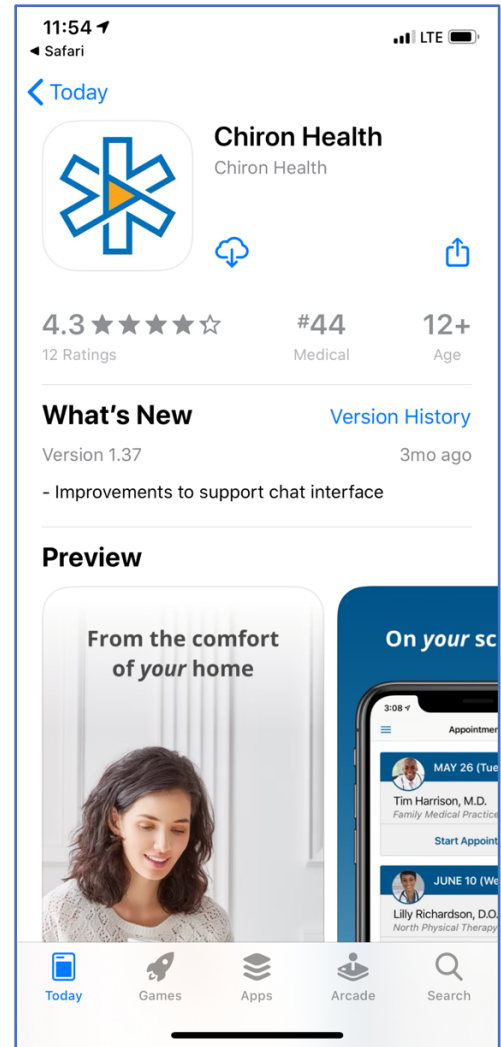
11:54
◀ Safari
LTE

Today

Chiron Health
Chiron Health

4.3 ★★★★☆
12 Ratings

#44
Medical

12+
Age

What's New
Version History

Version 1.37
3mo ago

- Improvements to support chat interface

Preview

From the comfort of *your* home

On *your* sc

3:08

Appointme

MAY 26 (Tue

Tim Harrison, M.D.
Family Medical Practice

Start Appoint

JUNE 10 (We

Lilly Richardson, D.O.
North Physical Therapy

Today
Games
Apps
Arcade
Search